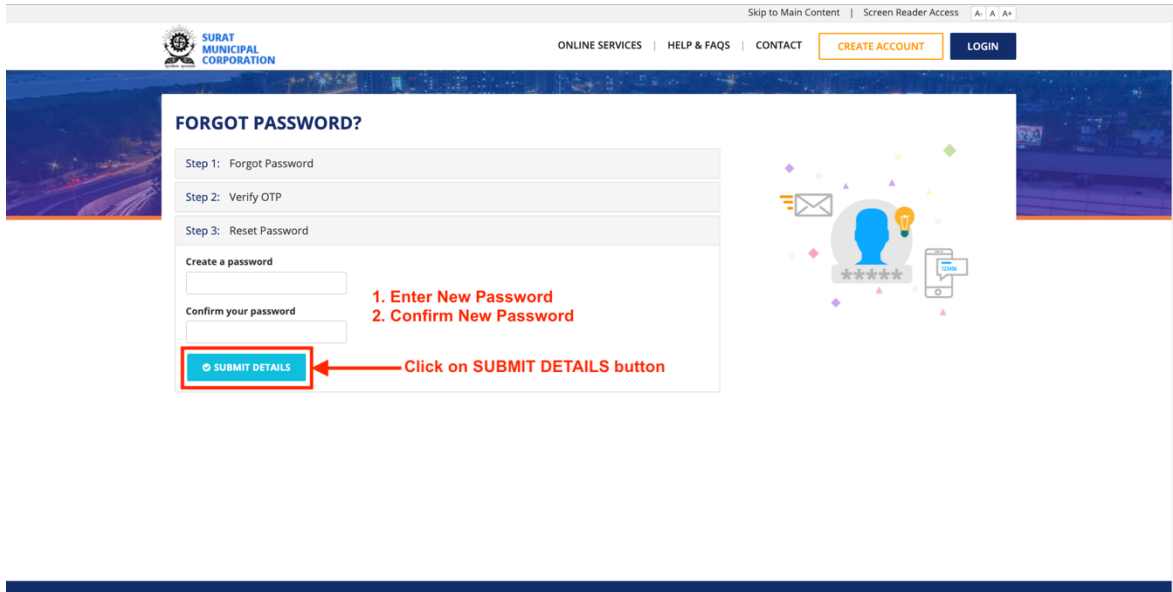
Skip to Main Content | Screen Reader Access A- A A+

SURAT MUNICIPAL CORPORATION

ONLINE SERVICES | HELP & FAQS | CONTACT CREATE ACCOUNT LOGIN

FORGOT PASSWORD?

Step 1: Forgot Password

Step 2: Verify OTP

Step 3: Reset Password

Create a password

Confirm your password

SUBMIT DETAILS

1. Enter New Password
2. Confirm New Password

Click on SUBMIT DETAILS button

*****

123456